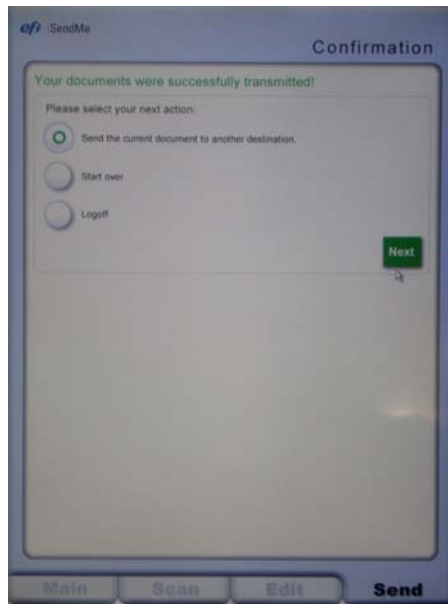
efi SendMe

Confirmation

Your documents were successfully transmitted!

Please select your next action:

Send the current document to another destination.

Start over

Logoff

Next

Main Scan Edit Send